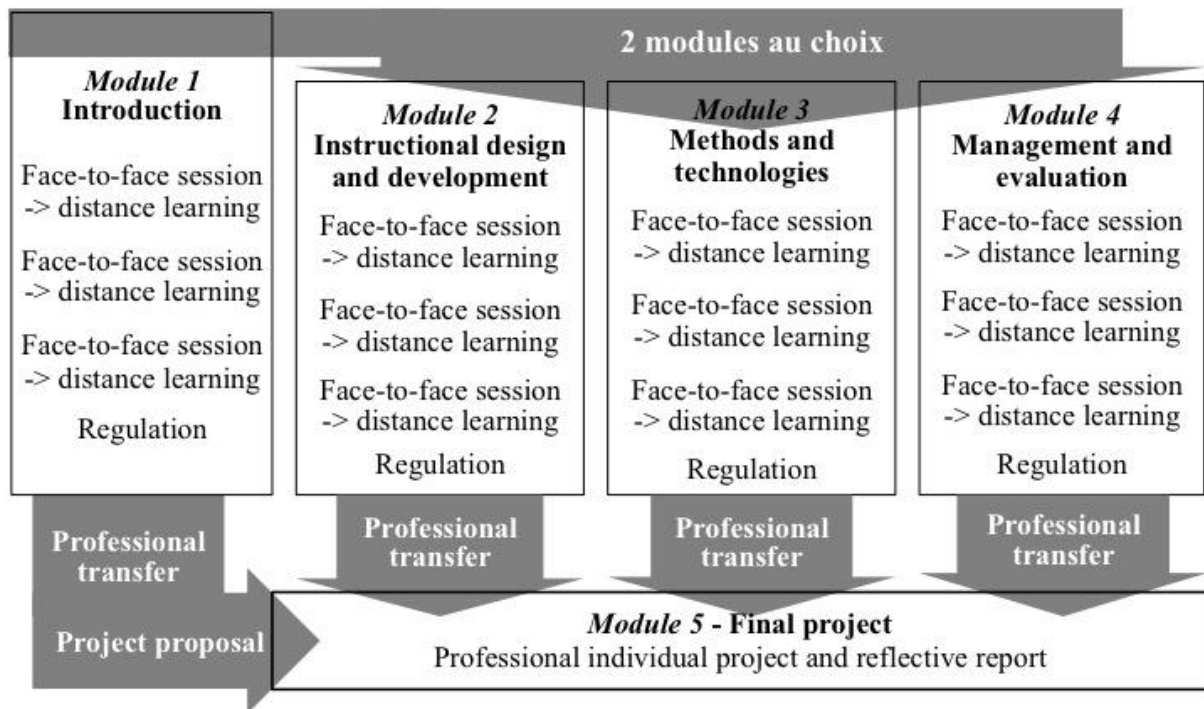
2 modules au choix

*Module 1*
**Introduction**

Face-to-face session -> distance learning

Face-to-face session -> distance learning

Face-to-face session -> distance learning

Regulation

*Module 2*
**Instructional design and development**

Face-to-face session -> distance learning

Face-to-face session -> distance learning

Face-to-face session -> distance learning

Regulation

*Module 3*
**Methods and technologies**

Face-to-face session -> distance learning

Face-to-face session -> distance learning

Face-to-face session -> distance learning

Regulation

*Module 4*
**Management and evaluation**

Face-to-face session -> distance learning

Face-to-face session -> distance learning

Face-to-face session -> distance learning

Regulation

Professional transfer

Professional transfer

Professional transfer

Professional transfer

Project proposal

*Module 5* - **Final project**
Professional individual project and reflective report